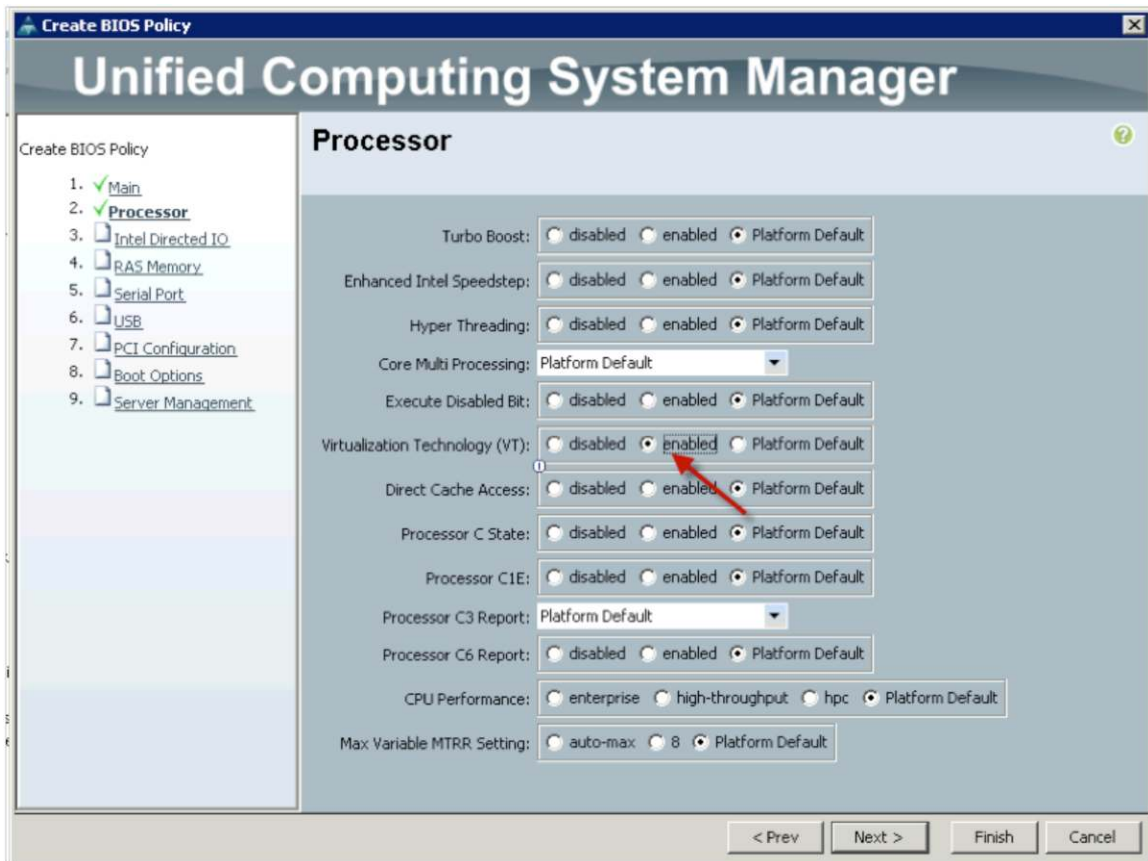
Create BIOS Policy

Unified Computing System Manager

Create BIOS Policy

1. Main
2. Processor
3. Intel Directed IO
4. RAS Memory
5. Serial Port
6. USB
7. PCI Configuration
8. Boot Options
9. Server Management

Processor

| | |
|---|---|
| Turbo Boost: | disabled enabled Platform Default |
| Enhanced Intel Speedstep: | disabled enabled Platform Default |
| Hyper Threading: | disabled enabled Platform Default |
| Core Multi Processing: | Platform Default |
| Execute Disabled Bit: | disabled enabled Platform Default |
| Virtualization Technology (VT): | disabled enabled Platform Default |
| Direct Cache Access: | disabled enabled Platform Default |
| Processor C State: | disabled enabled Platform Default |
| Processor C1E: | disabled enabled Platform Default |
| Processor C3 Report: | Platform Default |
| Processor C6 Report: | disabled enabled Platform Default |
| CPU Performance: | enterprise high-throughput hpc Platform Default |
| Max Variable MTRR Setting: | auto-max 8 Platform Default |

< Prev Next > Finish Cancel